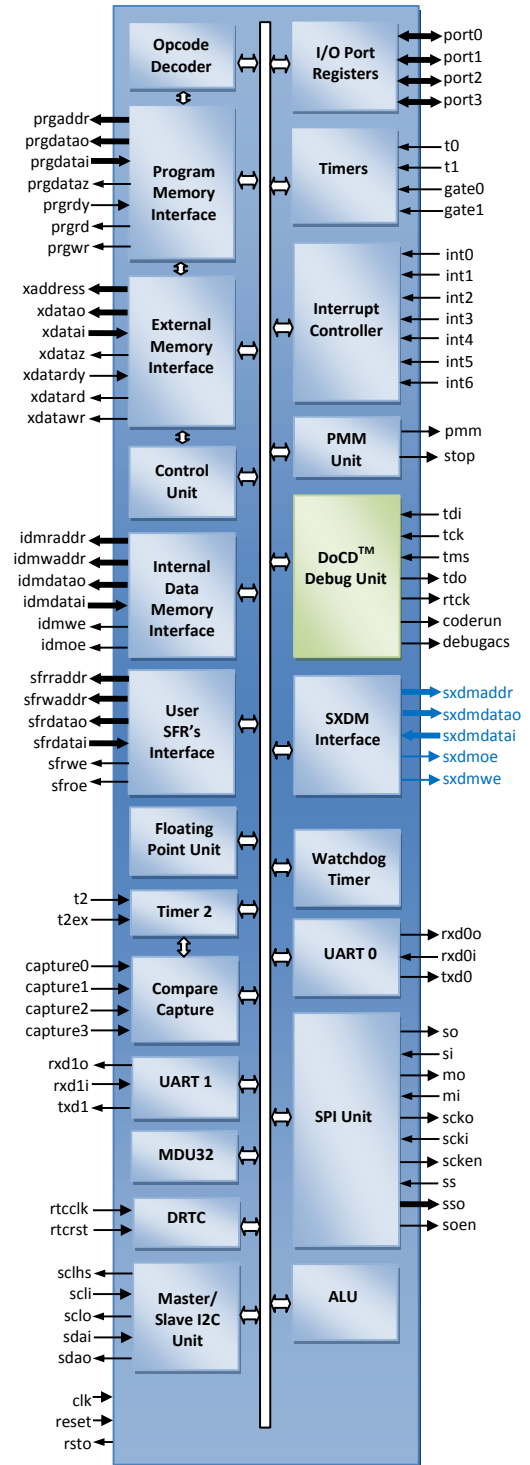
Opcode Decoder

I/O Port Registers

port0
port1
port2
port3

prgaddr
prgdatao
prgdatai
prgdataz
prgrdy
prgrd
prgwr

Program Memory Interface

Timers

t0
t1
gate0
gate1

xaddress
xdatao
xdatai
xdataz
xdatardy
xdatard
xdatawr

External Memory Interface

Interrupt Controller

int0
int1
int2
int3
int4
int5
int6

PMM Unit

pmm
stop

Control Unit

idmraddr
idmwaddr
idmdatao
idmdatai
idmwe
idmoe

Internal Data Memory Interface

DoCD$^{TM}$ Debug Unit

tdi
tck
tms
tdo
rtck
coderun
debugacs

sfrraddr
sfrwaddr
sfrdatao
sfrdatai
sfrwe
sfroe

User SFR's Interface

SXDM Interface

sxdmaddr
sxdmdatao
sxdmdatai
sxdmoe
sxdmwe

Floating Point Unit

Watchdog Timer

t2
t2ex

Timer 2

UART 0

rxd0o
rxd0i
txd0

capture0
capture1
capture2
capture3

Compare Capture

SPI Unit

so
si
mo
mi
scko
scki
scken
ss
sso
soen

rxd1o
rxd1i
txd1

UART 1

MDU32

rtcclk
rtcrst

DRTC

sclhs
scli
sclo
sdai
sdao

Master/ Slave I2C Unit

ALU

clk
reset
rsto